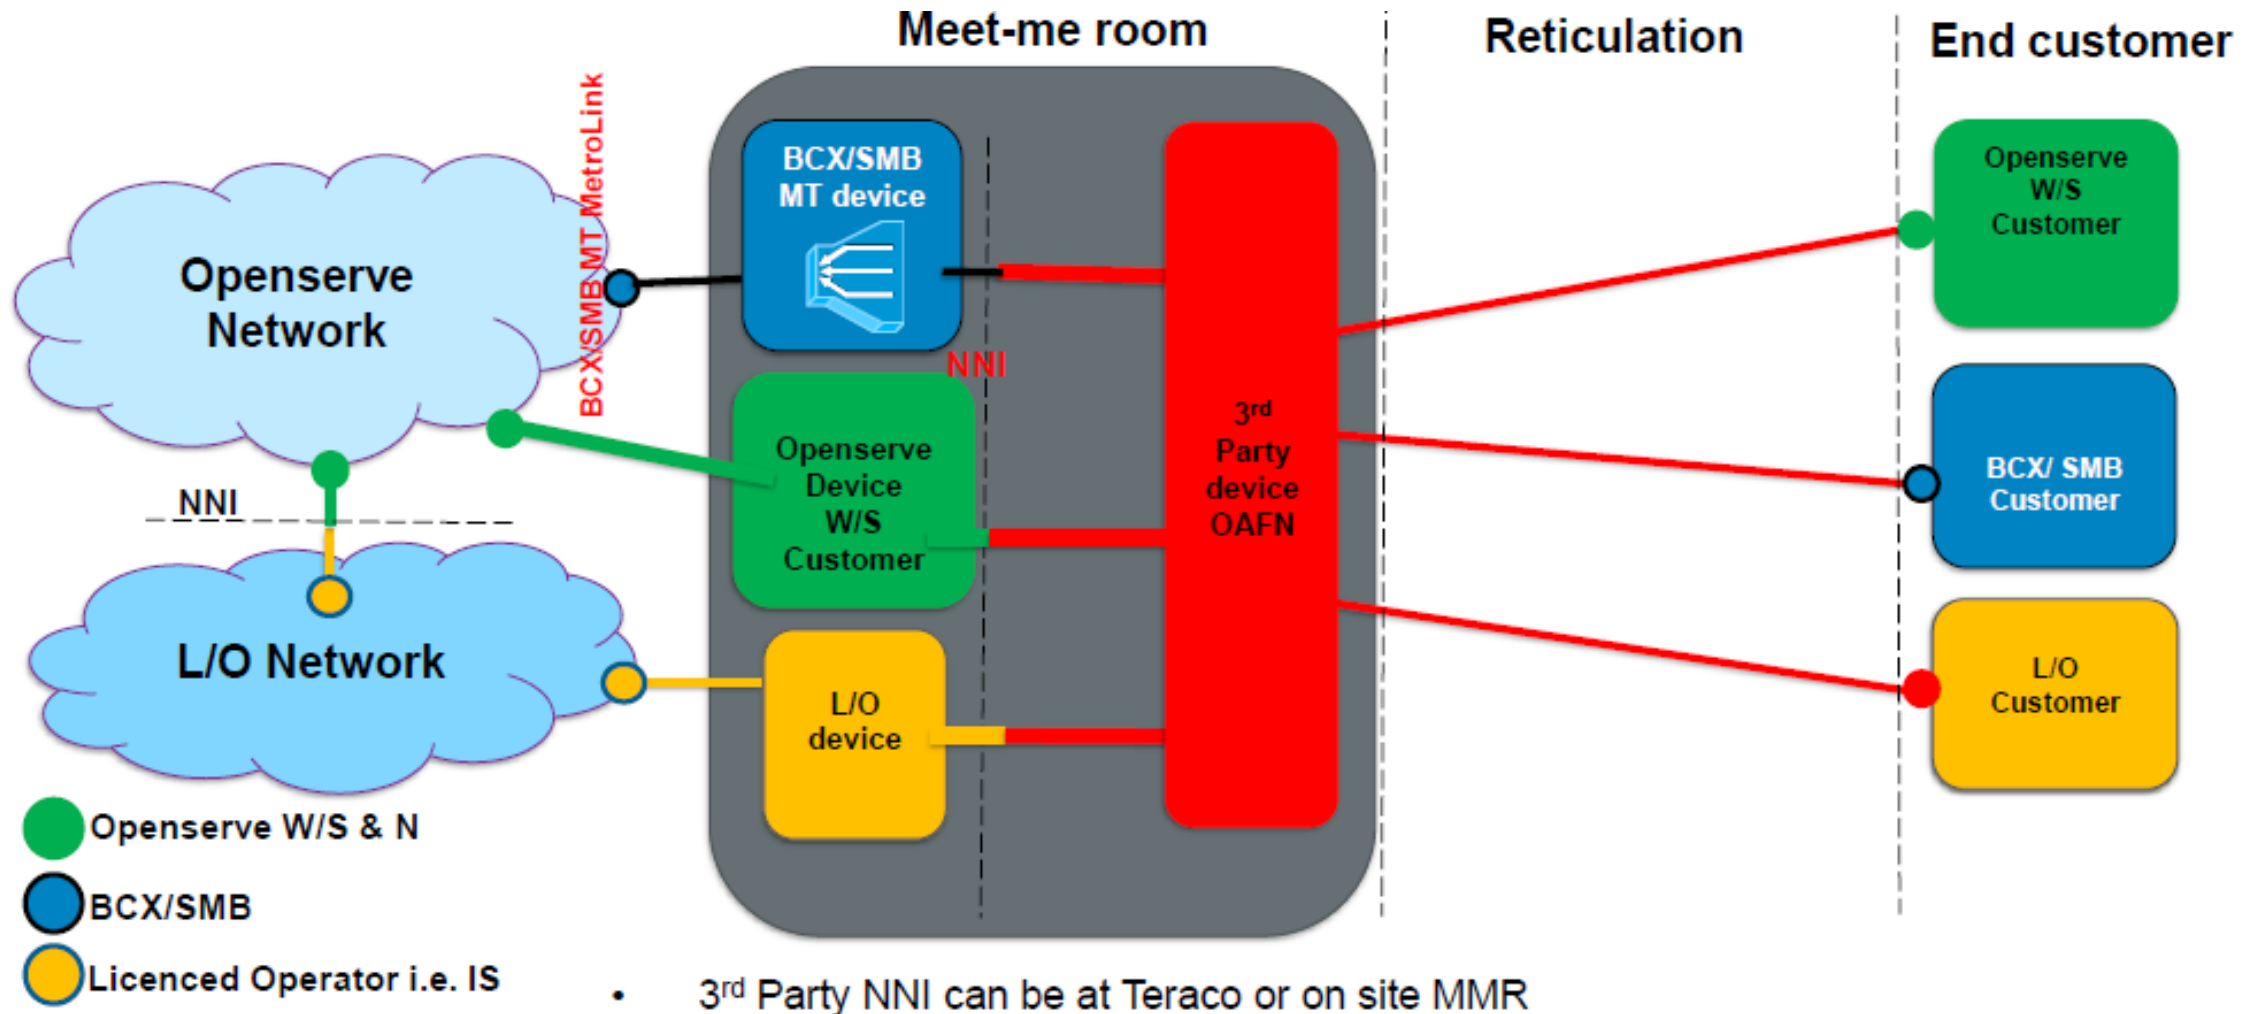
Meet-me room

Reticulation

End customer

Openserve Network

BCX/SMB MT MetroLink

BCX/SMB MT device

NNI

Openserve Device W/S Customer

3rd Party device OAFN

Openserve W/S Customer

BCX/ SMB Customer

L/O Customer

NNI

L/O Network

L/O device

Openserve W/S & N

BCX/SMB

Licenced Operator i.e. IS

• 3rd Party NNI can be at Teraco or on site MMR